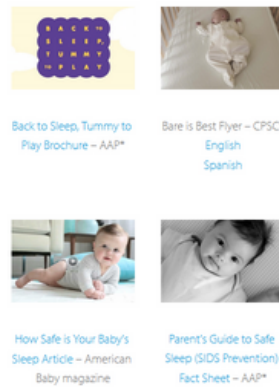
BACK TO SLEEP, TUMMY TO PLAY

Back to Sleep, Tummy to Play Brochure – AAP*

Bare is Best Flyer – CPSC
English
Spanish

How Safe is Your Baby's Sleep Article – American Baby magazine

Parent's Guide to Safe Sleep (SIDS Prevention) Fact Sheet – AAP*